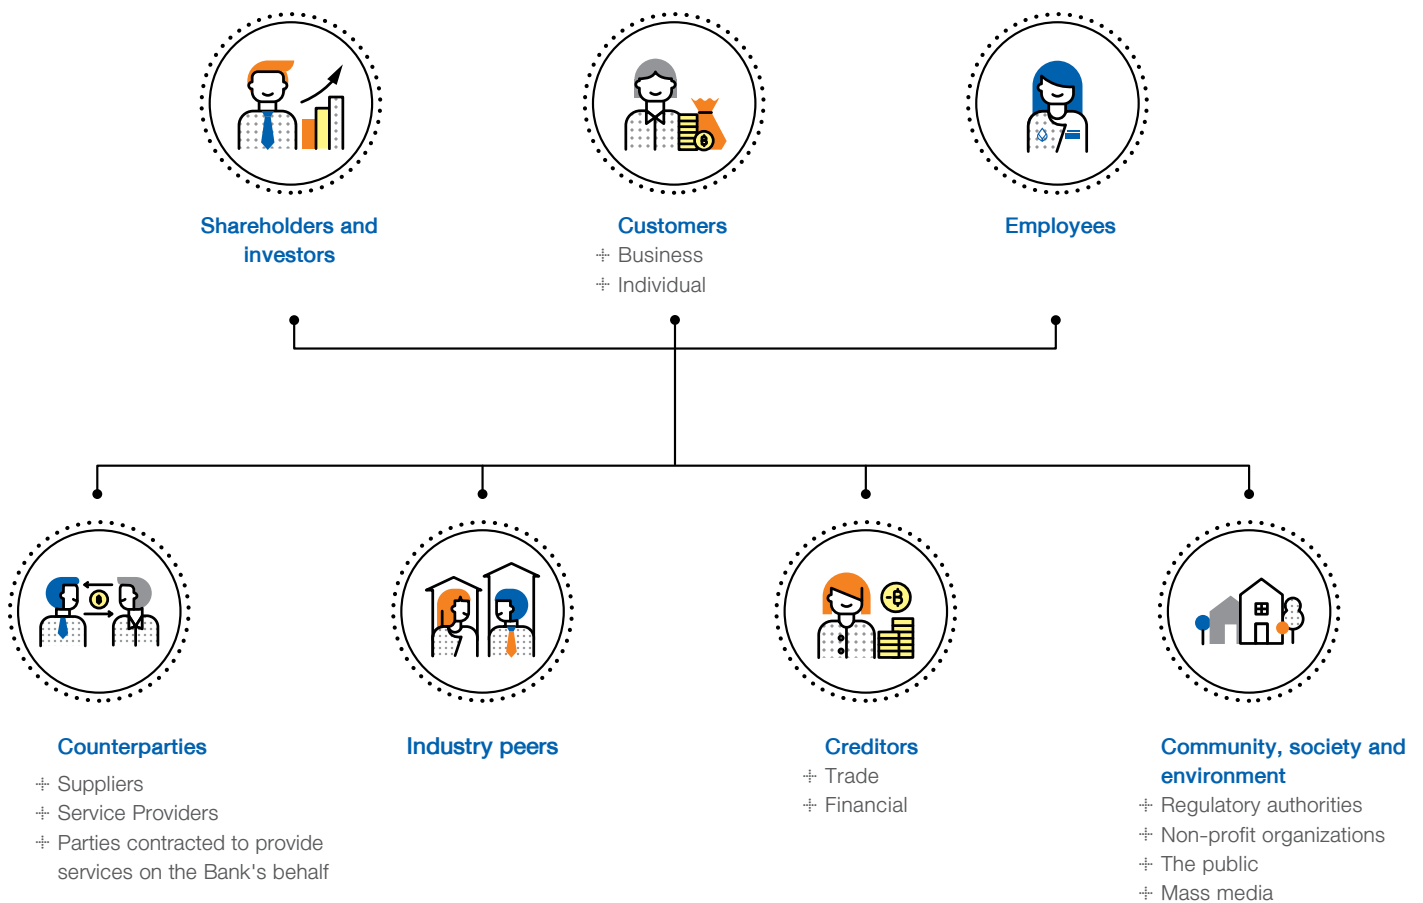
Shareholders and investors

Customers
Business
Individual

Employees

Counterparties
Suppliers
Service Providers
Parties contracted to provide services on the Bank's behalf

Industry peers

Creditors
Trade
Financial

Community, society and environment
Regulatory authorities
Non-profit organizations
The public
Mass media